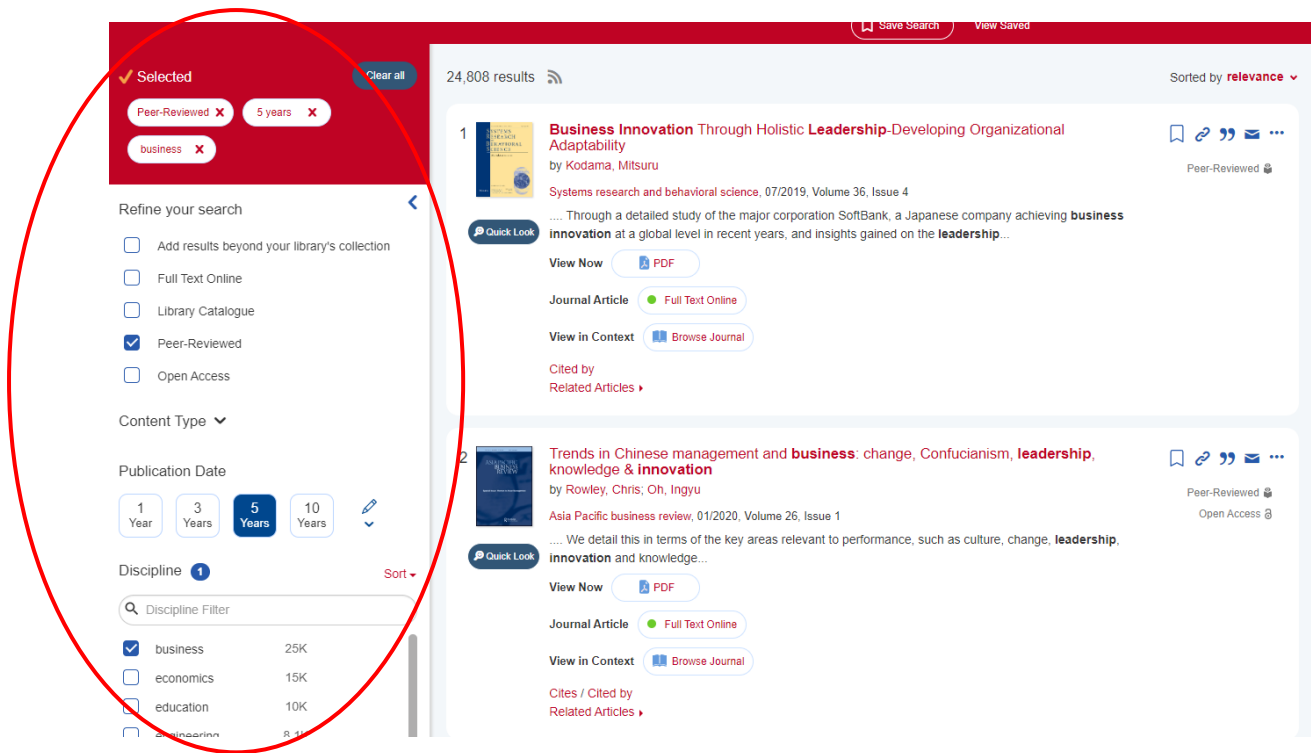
Save Search View Saved

Selected Clear all

Peer-Reviewed ✕ 5 years ✕ business ✕

Refine your search

Add results beyond your library's collection

Full Text Online

Library Catalogue

Peer-Reviewed

Open Access

Content Type

Publication Date

| 1 Year | 3 Years | 5 Years | 10 Years |
|---|---|---|---|

Discipline 1 Sort

Discipline Filter

| business | 25K |
|---|---|
| economics | 15K |
| education | 10K |
| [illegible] | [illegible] |

24,808 results

Sorted by relevance

1 Business Innovation Through Holistic Leadership-Developing Organizational Adaptability

by Kodama, Mitsuru

Systems research and behavioral science, 07/2019, Volume 36, Issue 4

.... Through a detailed study of the major corporation SoftBank, a Japanese company achieving business innovation at a global level in recent years, and insights gained on the leadership...

Quick Look

Peer-Reviewed

View Now PDF

Journal Article Full Text Online

View in Context Browse Journal

Cited by

Related Articles

2 Trends in Chinese management and business: change, Confucianism, leadership, knowledge & innovation

by Rowley, Chris; Oh, Ingyu

Asia Pacific business review, 01/2020, Volume 26, Issue 1

.... We detail this in terms of the key areas relevant to performance, such as culture, change, leadership, innovation and knowledge...

Quick Look

Peer-Reviewed

Open Access

View Now PDF

Journal Article Full Text Online

View in Context Browse Journal

Cites / Cited by

Related Articles